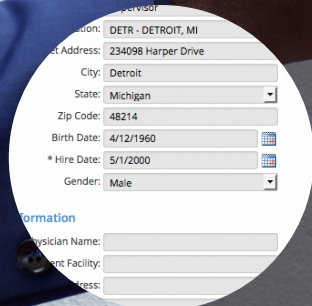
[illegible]pervisor
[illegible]ation: DETR - DETROIT, MI
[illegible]t Address: 234098 Harper Drive
City: Detroit
State: Michigan
Zip Code: 48214
Birth Date: 4/12/1960
* Hire Date: 5/1/2000
Gender: Male
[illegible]formation
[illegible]ysician Name:
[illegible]ent Facility:
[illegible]dress: